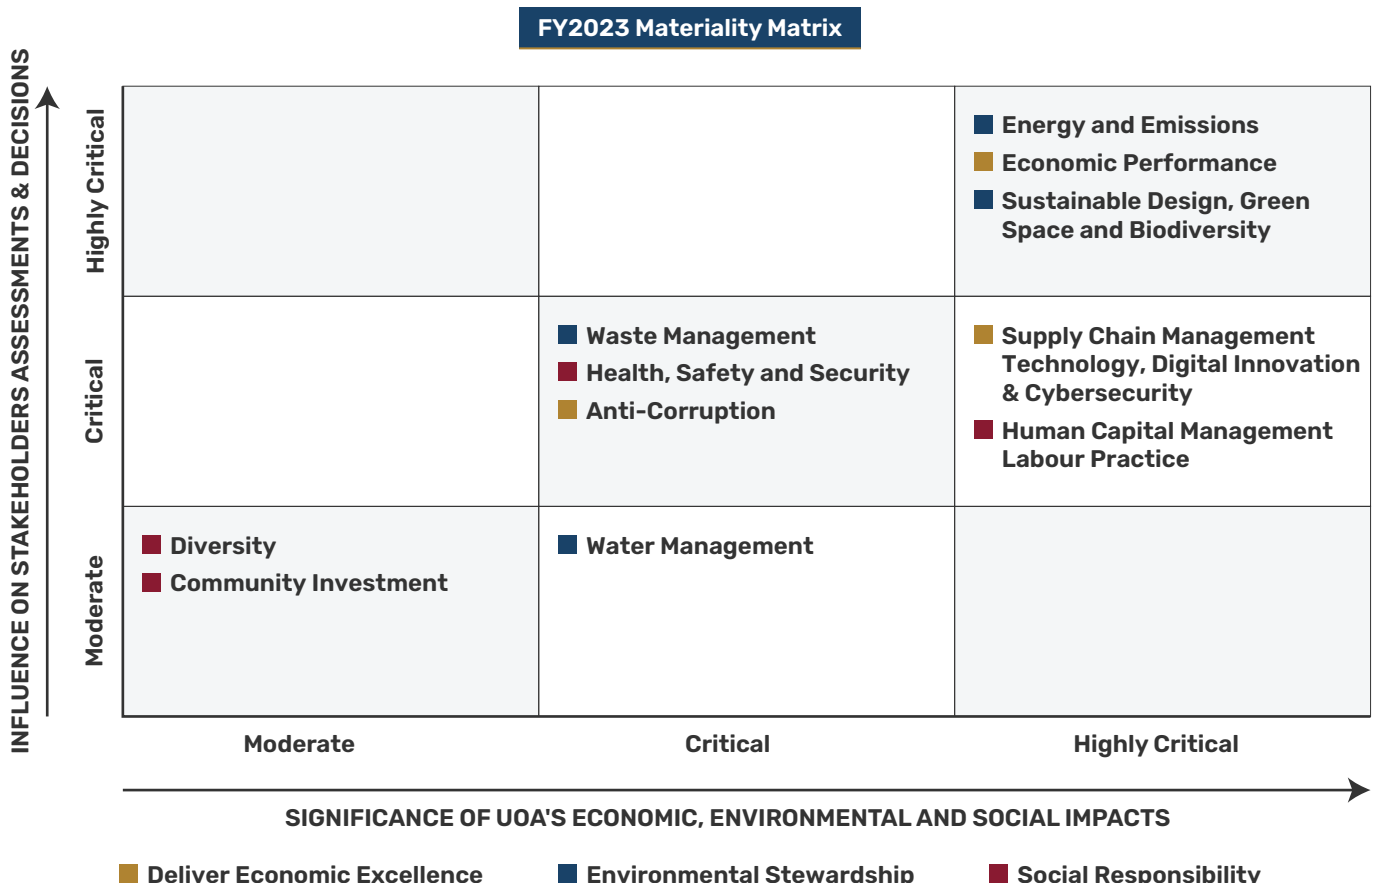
FY2023 Materiality Matrix

INFLUENCE ON STAKEHOLDERS ASSESSMENTS & DECISIONS

Highly Critical

Critical

Moderate

Energy and Emissions
Economic Performance
Sustainable Design, Green Space and Biodiversity

Waste Management
Health, Safety and Security
Anti-Corruption

Supply Chain Management
Technology, Digital Innovation & Cybersecurity
Human Capital Management
Labour Practice

Diversity
Community Investment

Water Management

Moderate

Critical

Highly Critical

SIGNIFICANCE OF UOA'S ECONOMIC, ENVIRONMENTAL AND SOCIAL IMPACTS

Deliver Economic Excellence

Environmental Stewardship

Social Responsibility